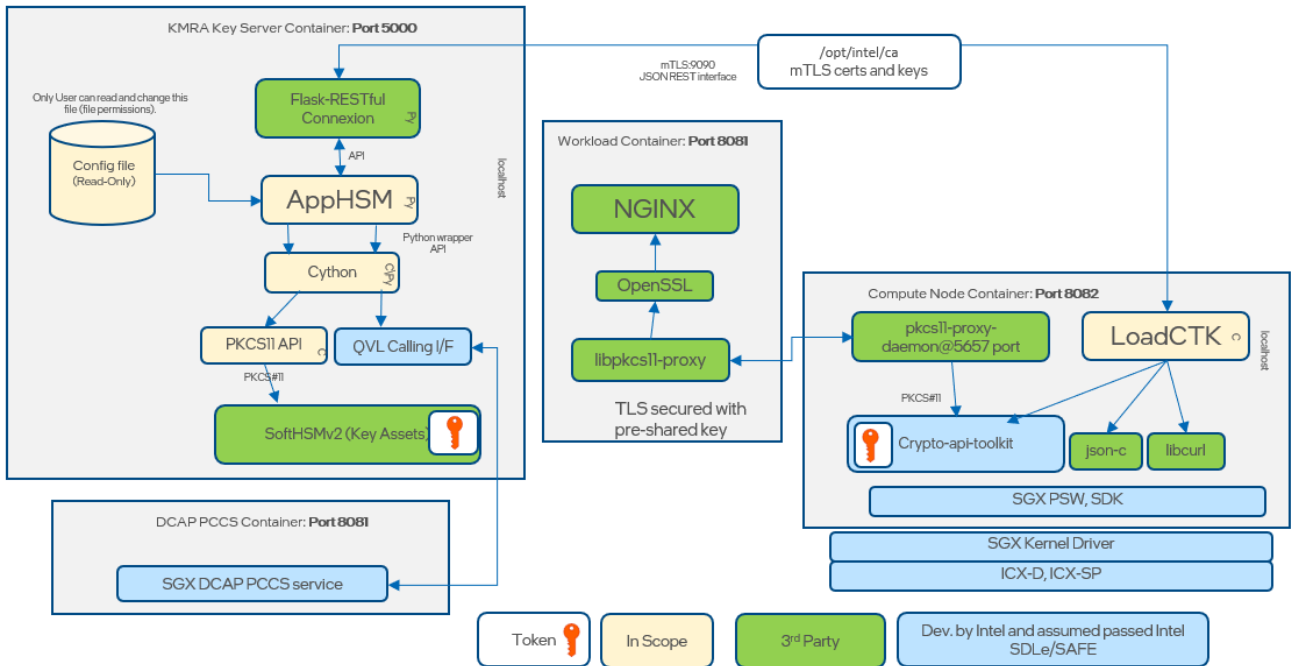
KMRA Key Server Container: **Port 5000**

Only User can read and change this file (file permissions).

Config file
(Read-Only)

Flask-RESTful
Connexion
Py

API

AppHSM
Py

Python wrapper API

Cython
CPy

PKCS11 API
C

QVL Calling I/F

PKCS#11

SoftHSMv2 (Key Assets)

localhost

mTLS:9090
JSON REST interface

/opt/intel/ca
mTLS certs and keys

Workload Container: **Port 8081**

NGINX

OpenSSL

libpkcs11-proxy

TLS secured with
pre-shared key

Compute Node Container: **Port 8082**

pkcs11-proxy-
daemon@5657 port

LoadCTK
C

localhost

PKCS#11

Crypto-api-toolkit

json-c

libcurl

SGX PSW, SDK

SGX Kernel Driver

ICX-D, ICX-SP

DCAP PCCS Container: **Port 8081**

SGX DCAP PCCS service

Token

In Scope

3rd Party

Dev. by Intel and assumed passed Intel SDLe/SAFE